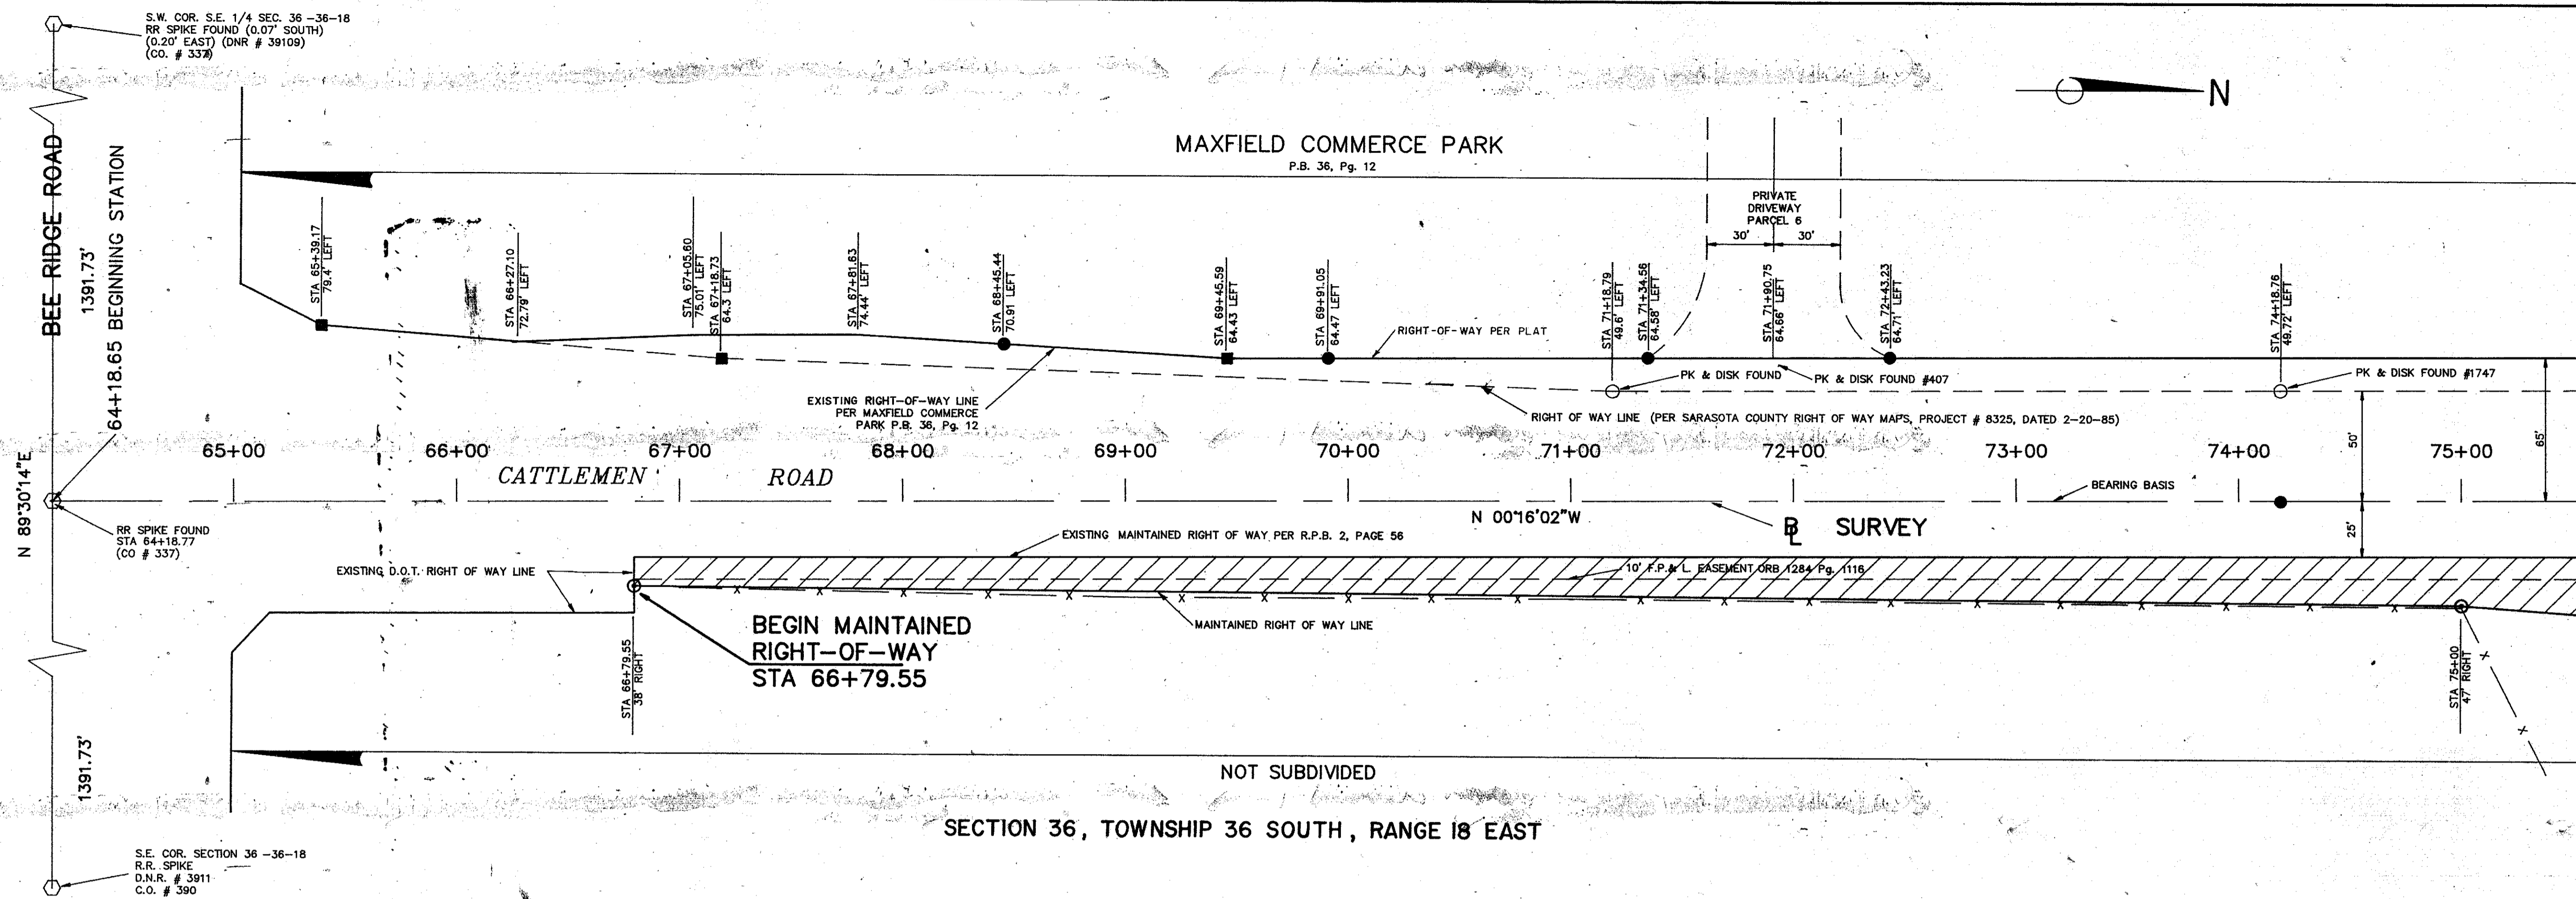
S.W. COR. S.E. 1/4 SEC. 36 -36-18
RR SPIKE FOUND (0.07' SOUTH)
(0.20' EAST) (DNR # 39109)
(CO. # 337)

N

MAXFIELD COMMERCE PARK
P.B. 36, Pg. 12

PRIVATE
DRIVEWAY
PARCEL 6
30' 30'

BEE RIDGE ROAD
1391.73'
64+18.65 BEGINNING STATION

STA 65+39.17
79.4' LEFT

STA 66+27.10
72.79' LEFT

STA 67+05.60
75.01' LEFT

STA 67+18.73
64.3' LEFT

STA 67+81.63
74.44' LEFT

STA 68+45.44
70.91 LEFT

STA 69+45.59
64.43 LEFT

STA 69+91.05
64.47 LEFT

STA 71+18.79
49.6' LEFT

STA 71+34.56
64.58' LEFT

STA 71+90.75
64.66' LEFT

STA 72+43.23
64.71' LEFT

STA 74+18.76
49.72' LEFT

RIGHT-OF-WAY PER PLAT

PK & DISK FOUND

PK & DISK FOUND #407

PK & DISK FOUND #1747

EXISTING RIGHT-OF-WAY LINE
PER MAXFIELD COMMERCE
PARK P.B. 36, Pg. 12

RIGHT OF WAY LINE (PER SARASOTA COUNTY RIGHT OF WAY MAPS, PROJECT # 8325, DATED 2-20-85)

65+00 66+00 67+00 68+00 69+00 70+00 71+00 72+00 73+00 74+00 75+00

CATTLEMEN ROAD

50'
65'
25'

BEARING BASIS

N 89°30'14"E

RR SPIKE FOUND
STA 64+18.77
(CO # 337)

N 00°16'02"W

℄ SURVEY

EXISTING MAINTAINED RIGHT OF WAY PER R.P.B. 2, PAGE 56

EXISTING D.O.T. RIGHT OF WAY LINE

10' F.P.& L. EASEMENT ORB 1284 Pg. 1116

MAINTAINED RIGHT OF WAY LINE

BEGIN MAINTAINED
RIGHT-OF-WAY
STA 66+79.55

STA 66+79.55
38' RIGHT

STA 75+00
47' RIGHT

1391.73'

NOT SUBDIVIDED

SECTION 36, TOWNSHIP 36 SOUTH, RANGE 18 EAST

S.E. COR. SECTION 36 -36-18
R.R. SPIKE
D.N.R. # 3911
C.O. # 390